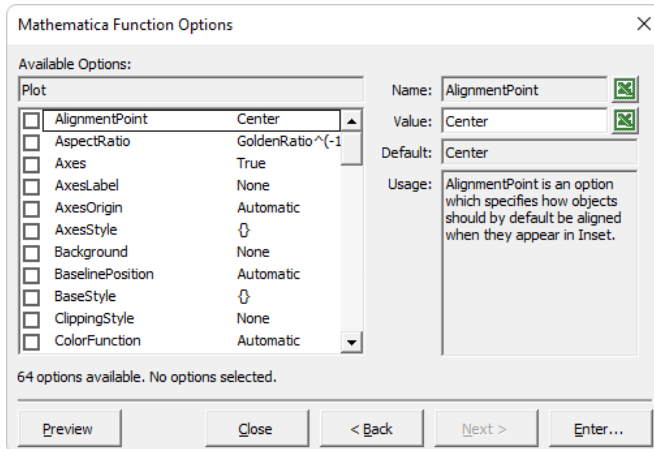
Mathematica Function Options

Available Options:

Plot

| | | |
|---|---|---|
| ☐ | AlignmentPoint | Center |
| ☐ | AspectRatio | GoldenRatio^(-1 |
| ☐ | Axes | True |
| ☐ | AxesLabel | None |
| ☐ | AxesOrigin | Automatic |
| ☐ | AxesStyle | {} |
| ☐ | Background | None |
| ☐ | BaselinePosition | Automatic |
| ☐ | BaseStyle | {} |
| ☐ | ClippingStyle | None |
| ☐ | ColorFunction | Automatic |

Name: AlignmentPoint

Value: Center

Default: Center

Usage: AlignmentPoint is an option which specifies how objects should by default be aligned when they appear in Inset.

64 options available. No options selected.

Preview | Close | < Back | Next > | Enter...